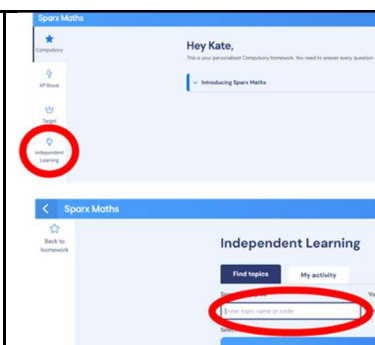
Sparx Maths

Compulsory

XP Boost

Target

Independent Learning

Hey Kate,

This is your personalised Compulsory homework. You need to answer every question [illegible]

Introducing Sparx Maths

Sparx Maths

Back to homework

Independent Learning

Find topics

My activity

Enter topic name or code